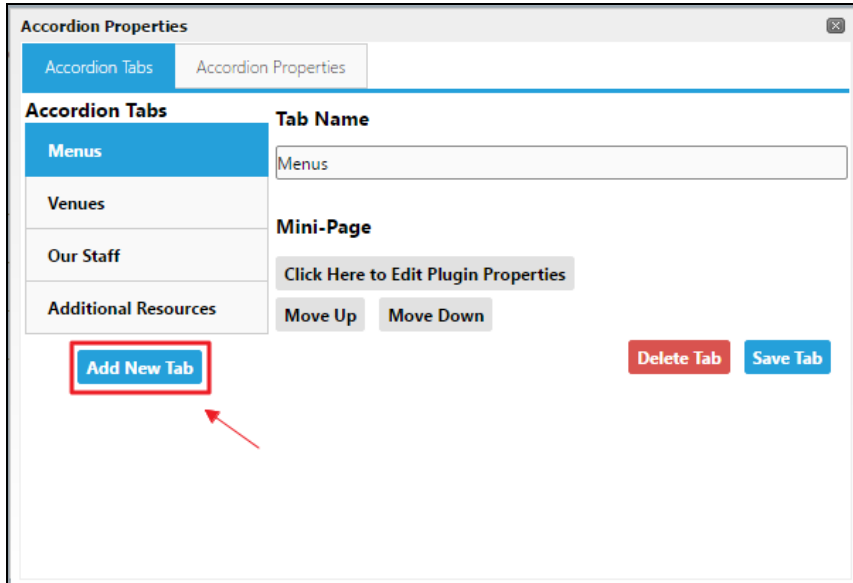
Accordion Properties

Accordion Tabs

Accordion Properties

Accordion Tabs

Menus

Venues

Our Staff

Additional Resources

Add New Tab

Tab Name

Menus

Mini-Page

Click Here to Edit Plugin Properties

Move Up

Move Down

Delete Tab

Save Tab